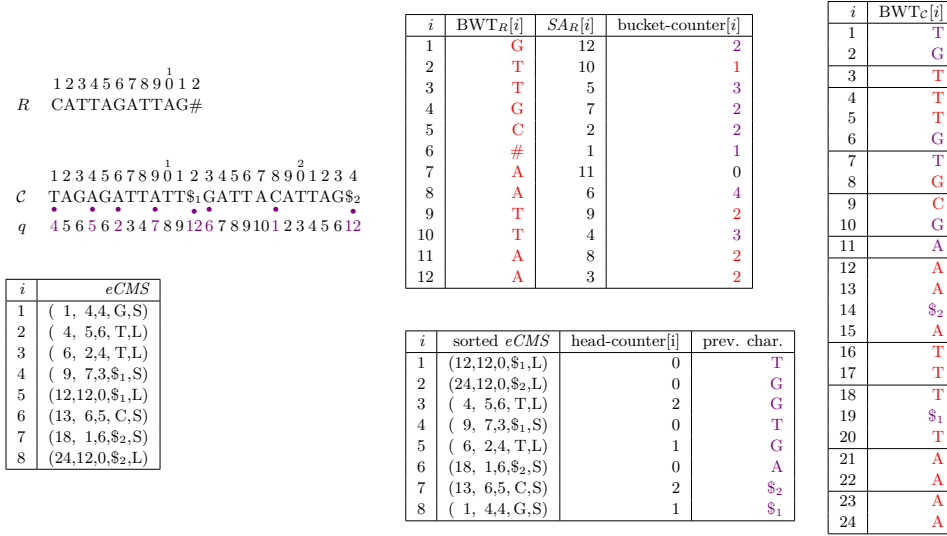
1 2 3 4 5 6 7 8 9 0 1 2
$R$ CATTAGATTAG#

1 2 3 4 5 6 7 8 9 0 1 2 3 4 5 6 7 8 9 0 1 2 3 4
$\mathcal{C}$ TAGAGATTATT$_1$GATTACATTAG$_2$
$q$ 4 5 6 5 6 2 3 4 7 8 9 12 6 7 8 9 10 1 2 3 4 5 6 12

| $i$ | $eCMS$ |
|---|---|
| 1 | ( 1, 4,4, G,S) |
| 2 | ( 4, 5,6, T,L) |
| 3 | ( 6, 2,4, T,L) |
| 4 | ( 9, 7,3,$_1$, S) |
| 5 | (12,12,0,$_1$,L) |
| 6 | (13, 6,5, C,S) |
| 7 | (18, 1,6,$_2$,S) |
| 8 | (24,12,0,$_2$,L) |

| $i$ | BWT$_R[i]$ | $SA_R[i]$ | bucket-counter$[i]$ |
|---|---|---|---|
| 1 | G | 12 | 2 |
| 2 | T | 10 | 1 |
| 3 | T | 5 | 3 |
| 4 | G | 7 | 2 |
| 5 | C | 2 | 2 |
| 6 | # | 1 | 1 |
| 7 | A | 11 | 0 |
| 8 | A | 6 | 4 |
| 9 | T | 9 | 2 |
| 10 | T | 4 | 3 |
| 11 | A | 8 | 2 |
| 12 | A | 3 | 2 |

| $i$ | sorted $eCMS$ | head-counter[i] | prev. char. |
|---|---|---|---|
| 1 | (12,12,0,$_1$,L) | 0 | T |
| 2 | (24,12,0,$_2$,L) | 0 | G |
| 3 | ( 4, 5,6, T,L) | 2 | G |
| 4 | ( 9, 7,3,$_1$,S) | 0 | T |
| 5 | ( 6, 2,4, T,L) | 1 | G |
| 6 | (18, 1,6,$_2$,S) | 0 | A |
| 7 | (13, 6,5, C,S) | 2 | $_2 |
| 8 | ( 1, 4,4, G,S) | 1 | $_1 |

| $i$ | BWT$_C[i]$ |
|---|---|
| 1 | T |
| 2 | G |
| 3 | T |
| 4 | T |
| 5 | T |
| 6 | G |
| 7 | T |
| 8 | G |
| 9 | C |
| 10 | G |
| 11 | A |
| 12 | A |
| 13 | A |
| 14 | $_2 |
| 15 | A |
| 16 | T |
| 17 | T |
| 18 | T |
| 19 | $_1 |
| 20 | T |
| 21 | A |
| 22 | A |
| 23 | A |
| 24 | A |